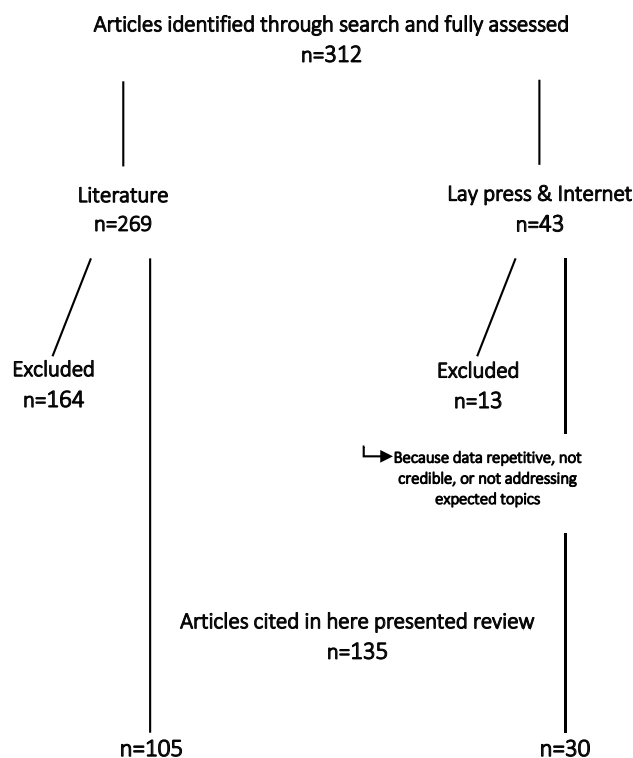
Articles identified through search and fully assessed
n=312

Literature
n=269

Lay press & Internet
n=43

Excluded
n=164

Excluded
n=13

Because data repetitive, not credible, or not addressing expected topics

Articles cited in here presented review
n=135

n=105

n=30